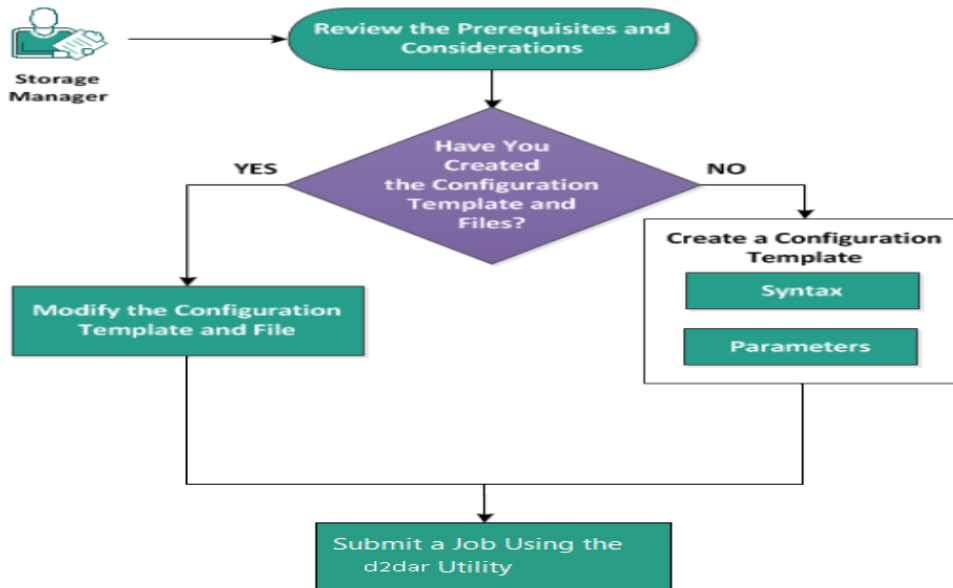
Storage Manager

Review the Prerequisites and Considerations

Have You Created the Configuration Template and Files?

YES

NO

Modify the Configuration Template and File

Create a Configuration Template

Syntax

Parameters

Submit a Job Using the d2dar Utility